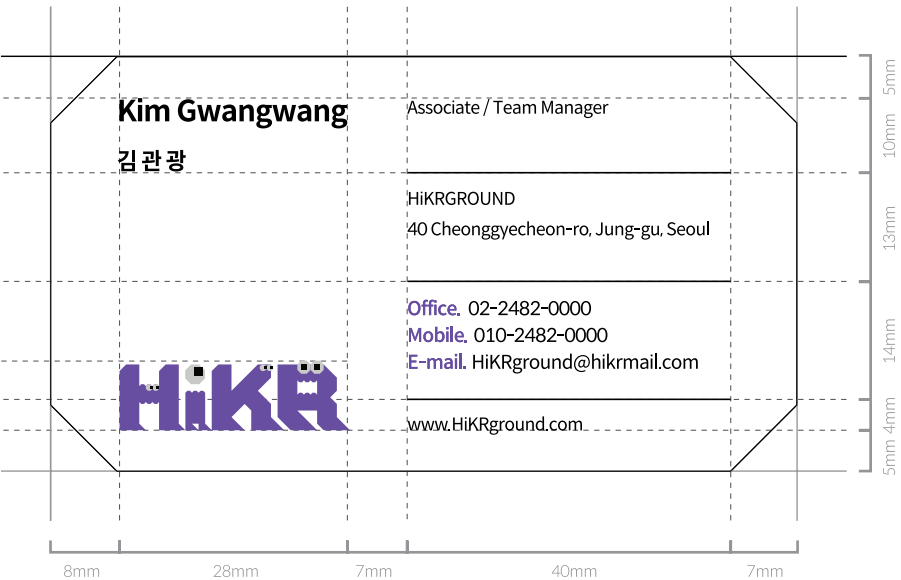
Kim Gwangwang

김관광

Associate / Team Manager

HiKRGROUND

40 Cheonggyecheon-ro, Jung-gu, Seoul

Office. 02-2482-0000
Mobile. 010-2482-0000
E-mail. HiKRground@hikrmail.com

HiKR

www.HiKRground.com

5mm
10mm
13mm
14mm
4mm
5mm

8mm
28mm
7mm
40mm
7mm